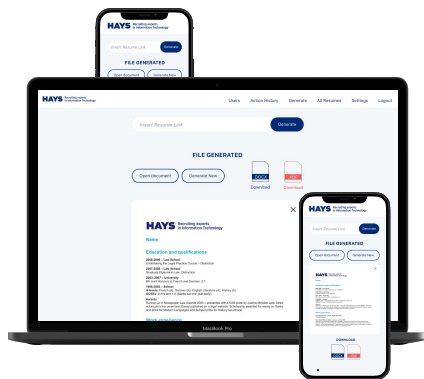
HAYS Recruiting experts in Information Technology

Insert Resume Link

Generate

FILE GENERATED

Open document

Generate New

HAYS Recruiting experts in Information Technology

Users Action History Generate All Resumes Settings Logout

Insert Resume Link

Generate

FILE GENERATED

Open document

Generate New

DOCX

PDF

Download

Download

HAYS Recruiting experts in Information Technology

Name

Education and qualifications

2005-2006 – Law School
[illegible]
2007-2008 – Law School
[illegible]
2002-2007 – University
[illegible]
1999-2002 – School
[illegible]

Awards
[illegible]

Work experience

MacBook Pro

HAYS Recruiting experts in Information Technology

Insert Resume Link

Generate

FILE GENERATED

Open document

Generate New

DOWNLOAD